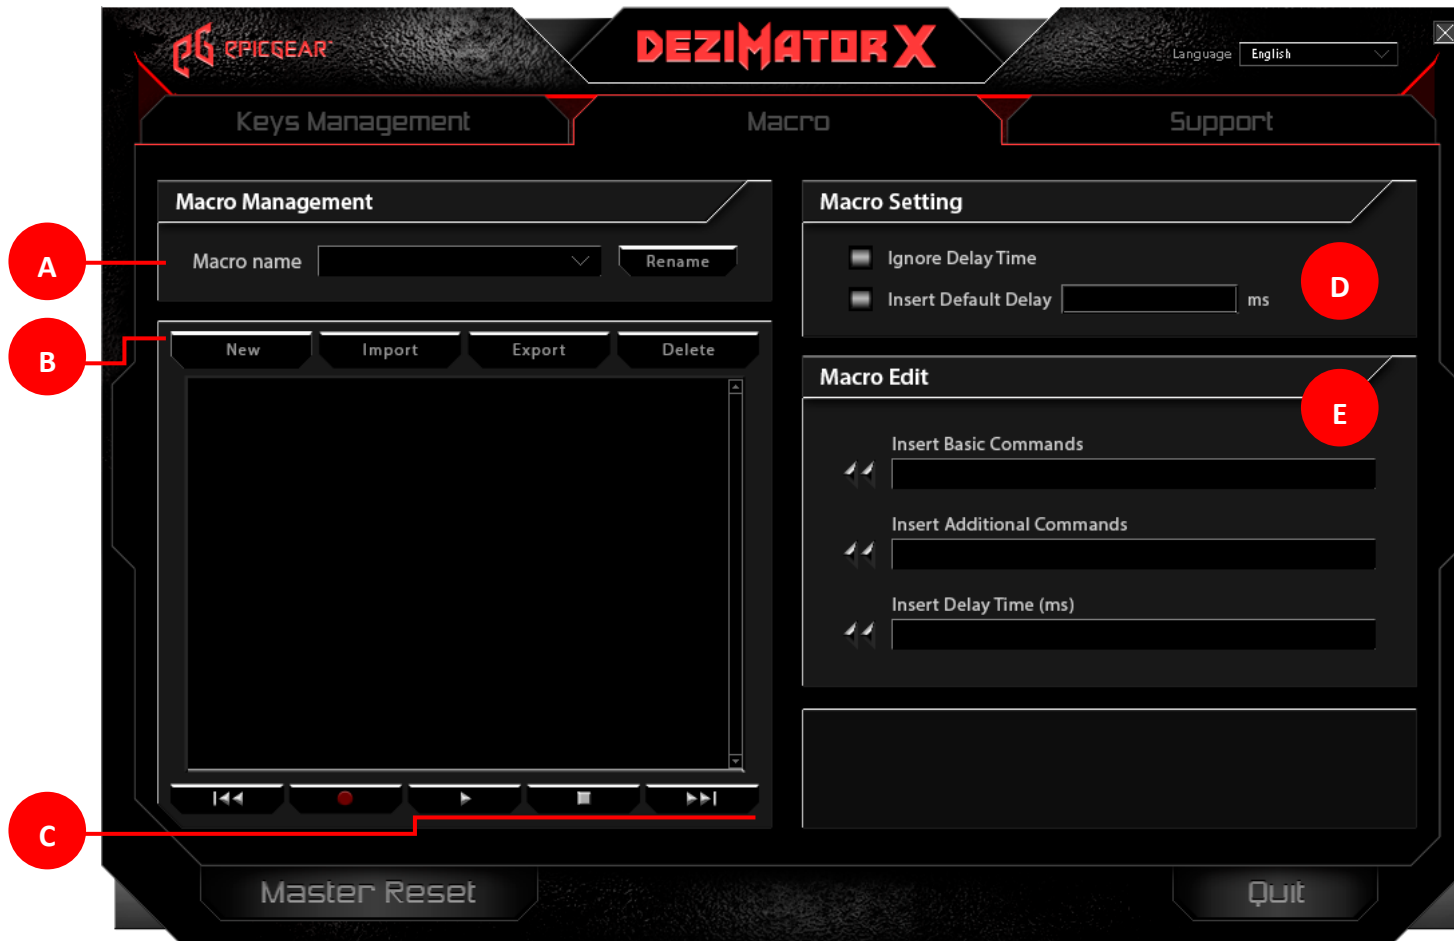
EPICGEAR

DEZIMATOR X

Language English

Keys Management

Macro

Support

Macro Management

A

Macro name

Rename

B

New

Import

Export

Delete

C

Macro Setting

Ignore Delay Time

Insert Default Delay

ms

D

Macro Edit

E

Insert Basic Commands

Insert Additional Commands

Insert Delay Time (ms)

Master Reset

Quit